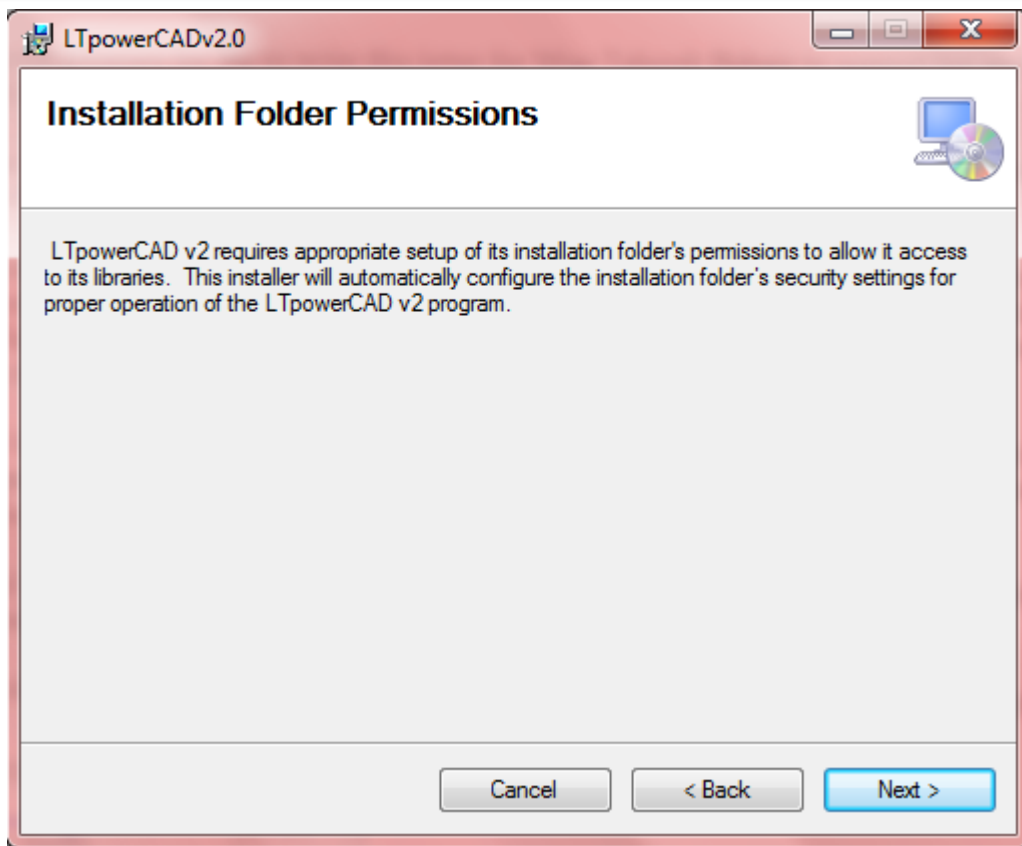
LTpowerCADv2.0

Installation Folder Permissions

LTpowerCAD v2 requires appropriate setup of its installation folder's permissions to allow it access to its libraries. This installer will automatically configure the installation folder's security settings for proper operation of the LTpowerCAD v2 program.

Cancel
< Back
Next >